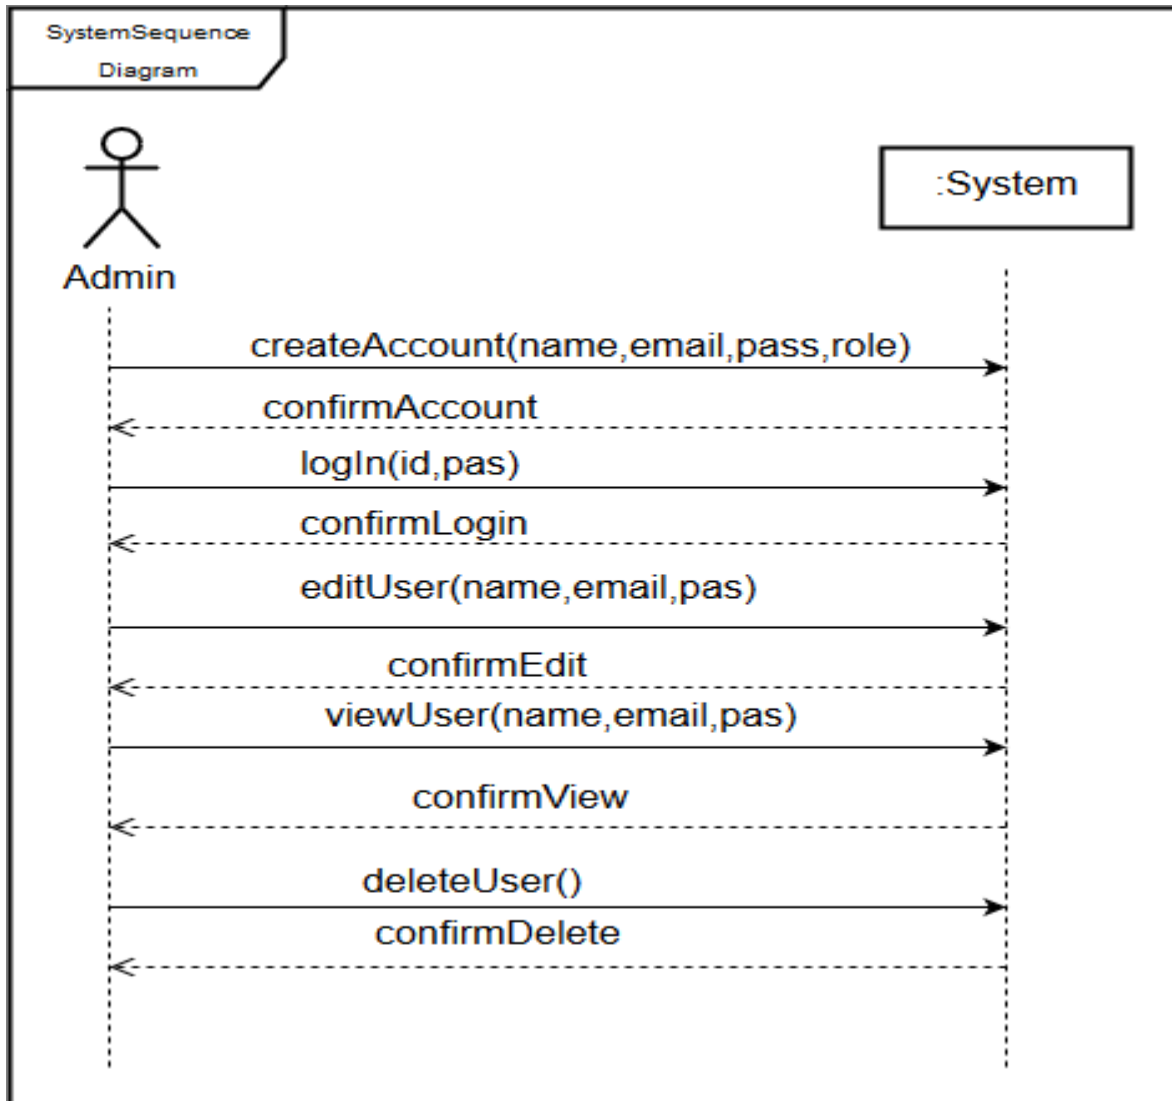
SystemSequence Diagram

Admin

:System

createAccount(name,email,pass,role)

confirmAccount

logIn(id,pas)

confirmLogin

editUser(name,email,pas)

confirmEdit

viewUser(name,email,pas)

confirmView

deleteUser()

confirmDelete